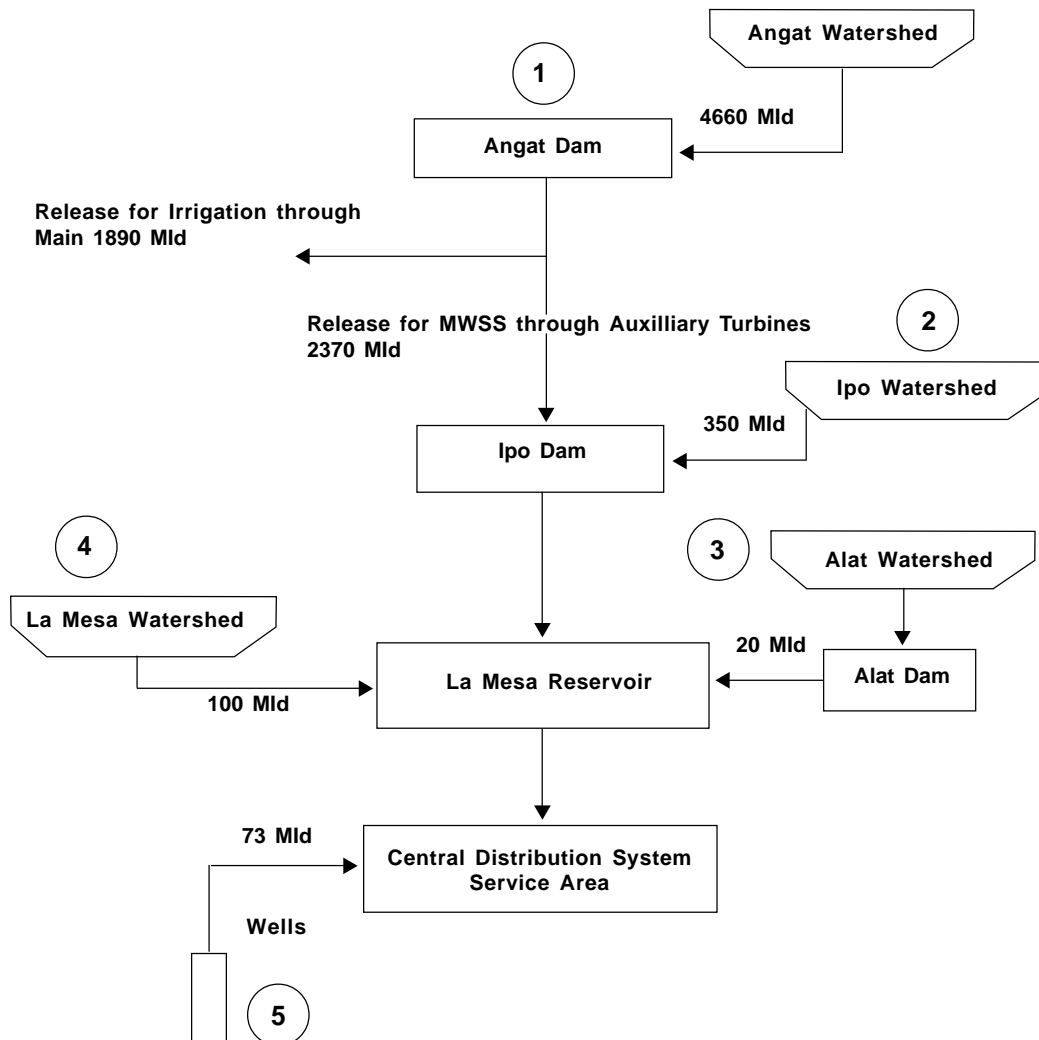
Angat Watershed

1

4660 Mld

Angat Dam

Release for Irrigation through Main 1890 Mld

Release for MWSS through Auxilliary Turbines 2370 Mld

2

Ipo Watershed

350 Mld

Ipo Dam

4

3

Alat Watershed

La Mesa Watershed

20 Mld

Alat Dam

La Mesa Reservoir

100 Mld

73 Mld

Central Distribution System Service Area

Wells

5